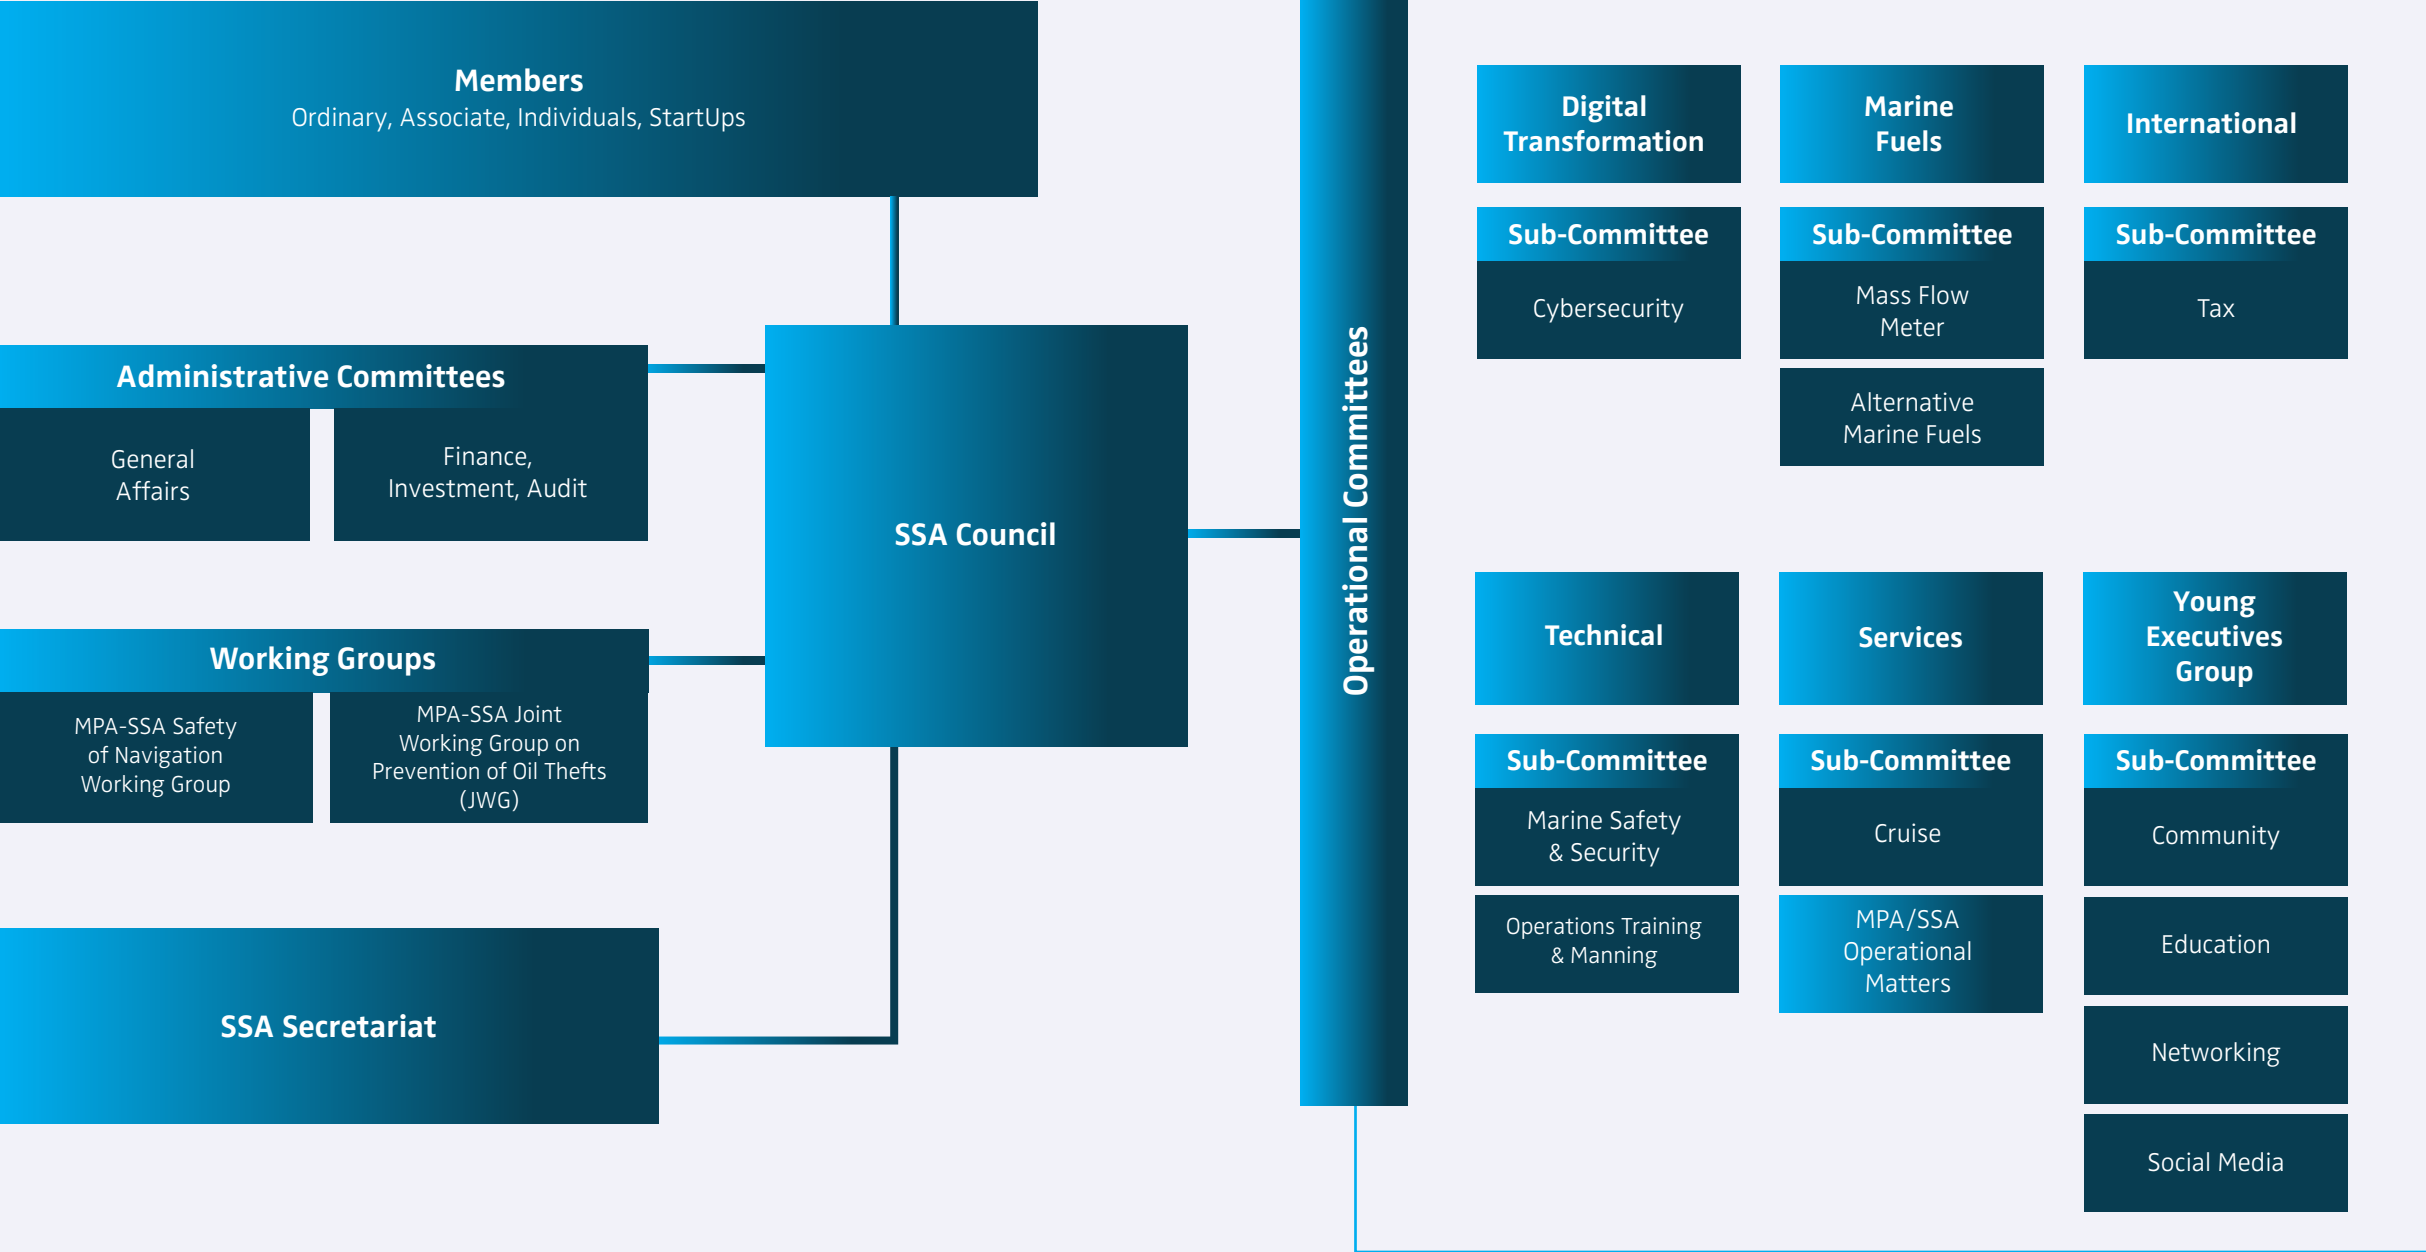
Members
Ordinary, Associate, Individuals, StartUps

Administrative Committees

General Affairs

Finance, Investment, Audit

Working Groups

MPA-SSA Safety of Navigation Working Group

MPA-SSA Joint Working Group on Prevention of Oil Thefts (JWG)

SSA Secretariat

SSA Council

Operational Committees

Digital Transformation

Sub-Committee

Cybersecurity

Marine Fuels

Sub-Committee

Mass Flow Meter

Alternative Marine Fuels

International

Sub-Committee

Tax

Technical

Sub-Committee

Marine Safety & Security

Operations Training & Manning

Services

Sub-Committee

Cruise

MPA/SSA Operational Matters

Young Executives Group

Sub-Committee

Community

Education

Networking

Social Media